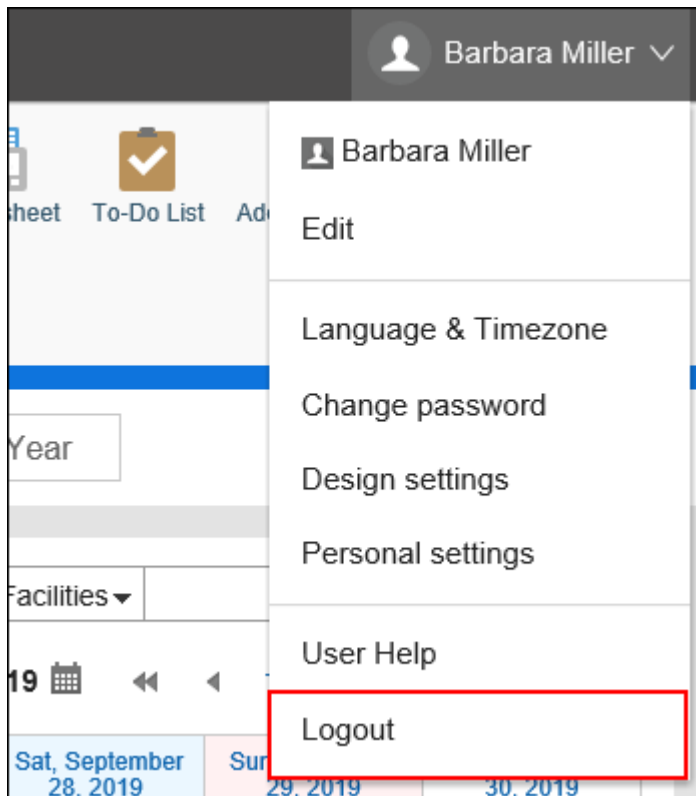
Barbara Miller

sheet To-Do List Ad

Barbara Miller
Edit

Language & Timezone
Change password
Design settings
Personal settings

User Help

Logout

Year

Facilities

19

Sat, September 28, 2019

Su

29, 2019

30, 2019